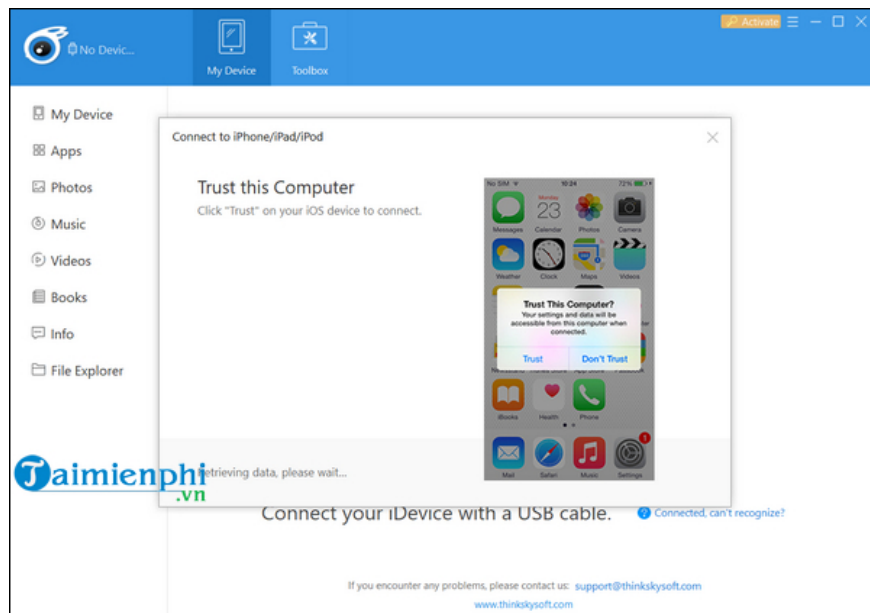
No Devic...

My Device

Toolbox

Activate

My Device

Apps

Photos

Music

Videos

Books

Info

File Explorer

Connect to iPhone/iPad/iPod

Trust this Computer

Click "Trust" on your iOS device to connect.

No SIM

10:24

72%

Messages

Wednesday 23

Calendar

Photos

Camera

Weather

Clock

Maps

Videos

Trust This Computer?

Your settings and data will be accessible from this computer when connected.

Trust

Don't Trust

iBooks

Health

Phone

Mail

Safari

Music

Settings

Taimienphi .vn

Retrieving data, please wait...

Connect your iDevice with a USB cable.

Connected, can't recognize?

If you encounter any problems, please contact us: support@thinkskysoft.com

www.thinkskysoft.com